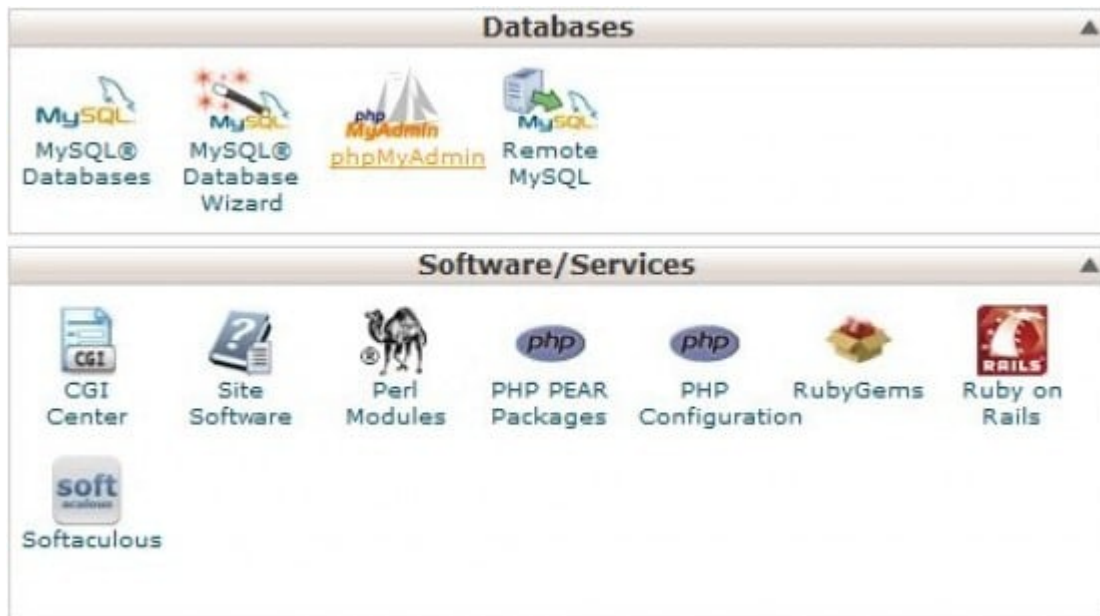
Databases

MySQL

MySQL® Databases

MySQL

MySQL® Database Wizard

php MyAdmin

phpMyAdmin

MySQL

Remote MySQL

Software/Services

CGI

CGI Center

Site Software

Perl Modules

php

PHP PEAR Packages

php

PHP Configuration

RubyGems

RAILS

Ruby on Rails

soft

Softaculous